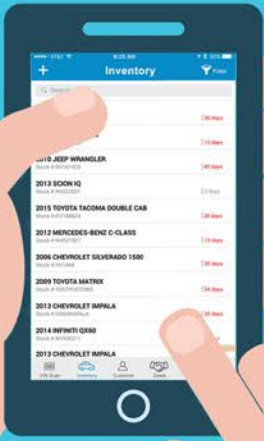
AT&T

8:25 AM

Inventory

Filter

Search

36 days

15 days

2016 JEEP WRANGLER

Stock # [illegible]

40 days

2013 SCION IQ

Stock # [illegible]

2015 TOYOTA TACOMA DOUBLE CAB

Stock # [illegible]

28 days

2012 MERCEDES-BENZ C-CLASS

Stock # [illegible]

13 days

2006 CHEVROLET SILVERADO 1500

Stock # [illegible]

30 days

2009 TOYOTA MATRIX

Stock # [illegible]

54 days

2013 CHEVROLET IMPALA

Stock # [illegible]

26 days

2014 INFINITI QX60

Stock # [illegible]

30 days

2013 CHEVROLET IMPALA

VIN Scan

Inventory

Customer

Deals